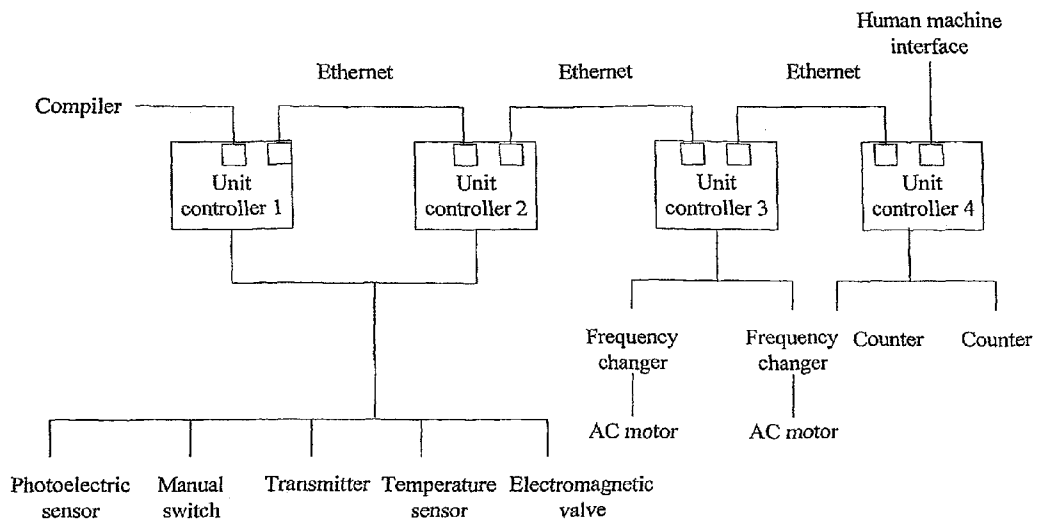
Human machine interface

Ethernet

Ethernet

Ethernet

Compiler

Unit controller 1

Unit controller 2

Unit controller 3

Unit controller 4

Frequency changer

Frequency changer

Counter

Counter

AC motor

AC motor

Photoelectric sensor

Manual switch

Transmitter

Temperature sensor

Electromagnetic valve